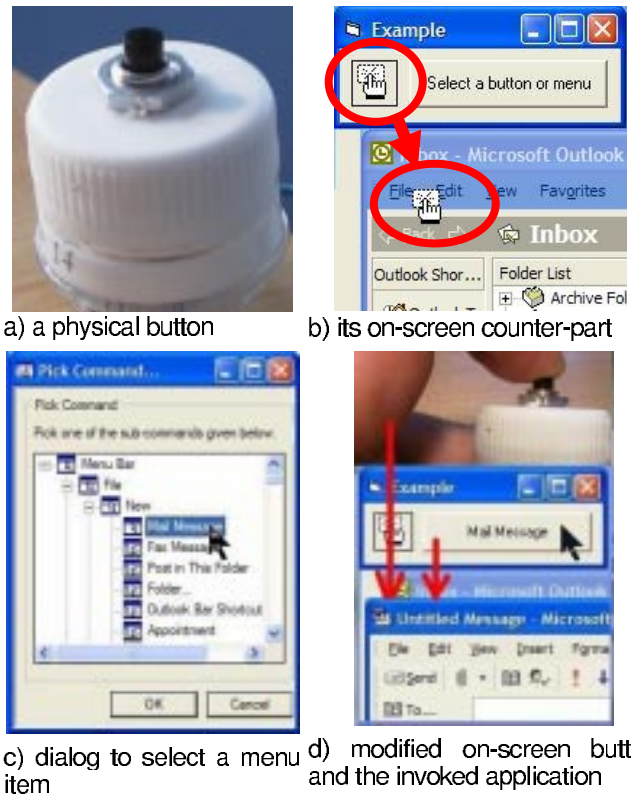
14

a) a physical button

Example

Select a button or menu

Inbox - Microsoft Outlook

File Edit View Favorites

Back Inbox

Outlook Shor... Folder List

Archive Fol

b) its on-screen counter-part

Pick Command...

Pick Command

Pick one of the sub-commands given below.

Menu Bar
File
New
Mail Message
Fax Message
Post in This Folder
Folder...
Outlook Bar Shortcut
Appointment

OK Cancel

c) dialog to select a menu item

Example

Mail Message

Untitled Message - Microsoft

File Edit View Insert Forma

Send

To...

d) modified on-screen butt and the invoked application